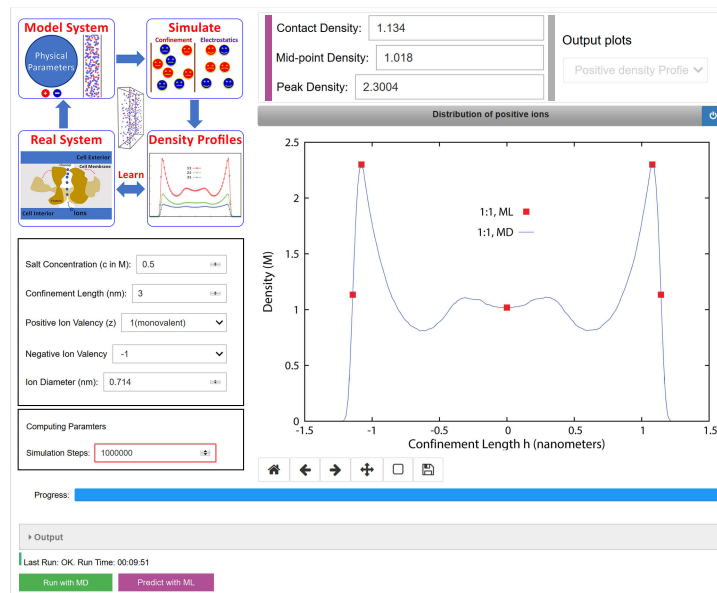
Model System

Physical Parameters

Simulate

Confinement Electrostatics

Real System

Cell Exterior

Cell Membrane

Cell Interior Ions

Learn

Density Profiles

Contact Density: 1.134

Mid-point Density: 1.018

Peak Density: 2.3004

Output plots

Positive density Profile

Distribution of positive ions

1:1, ML

1:1, MD

2.5

2

1.5

1

0.5

0

Density (M)

-1.5 -1 -0.5 0 0.5 1 1.5

Confinement Length h (nanometers)

Salt Concentration (c in M): 0.5

Confinement Length (nm): 3

Positive Ion Valency (z) 1(monovalent)

Negative Ion Valency -1

Ion Diameter (nm): 0.714

Computing Paramters

Simulation Steps: 1000000

Progress:

Output

Last Run: OK. Run Time: 00:09:51

Run with MD

Predict with ML